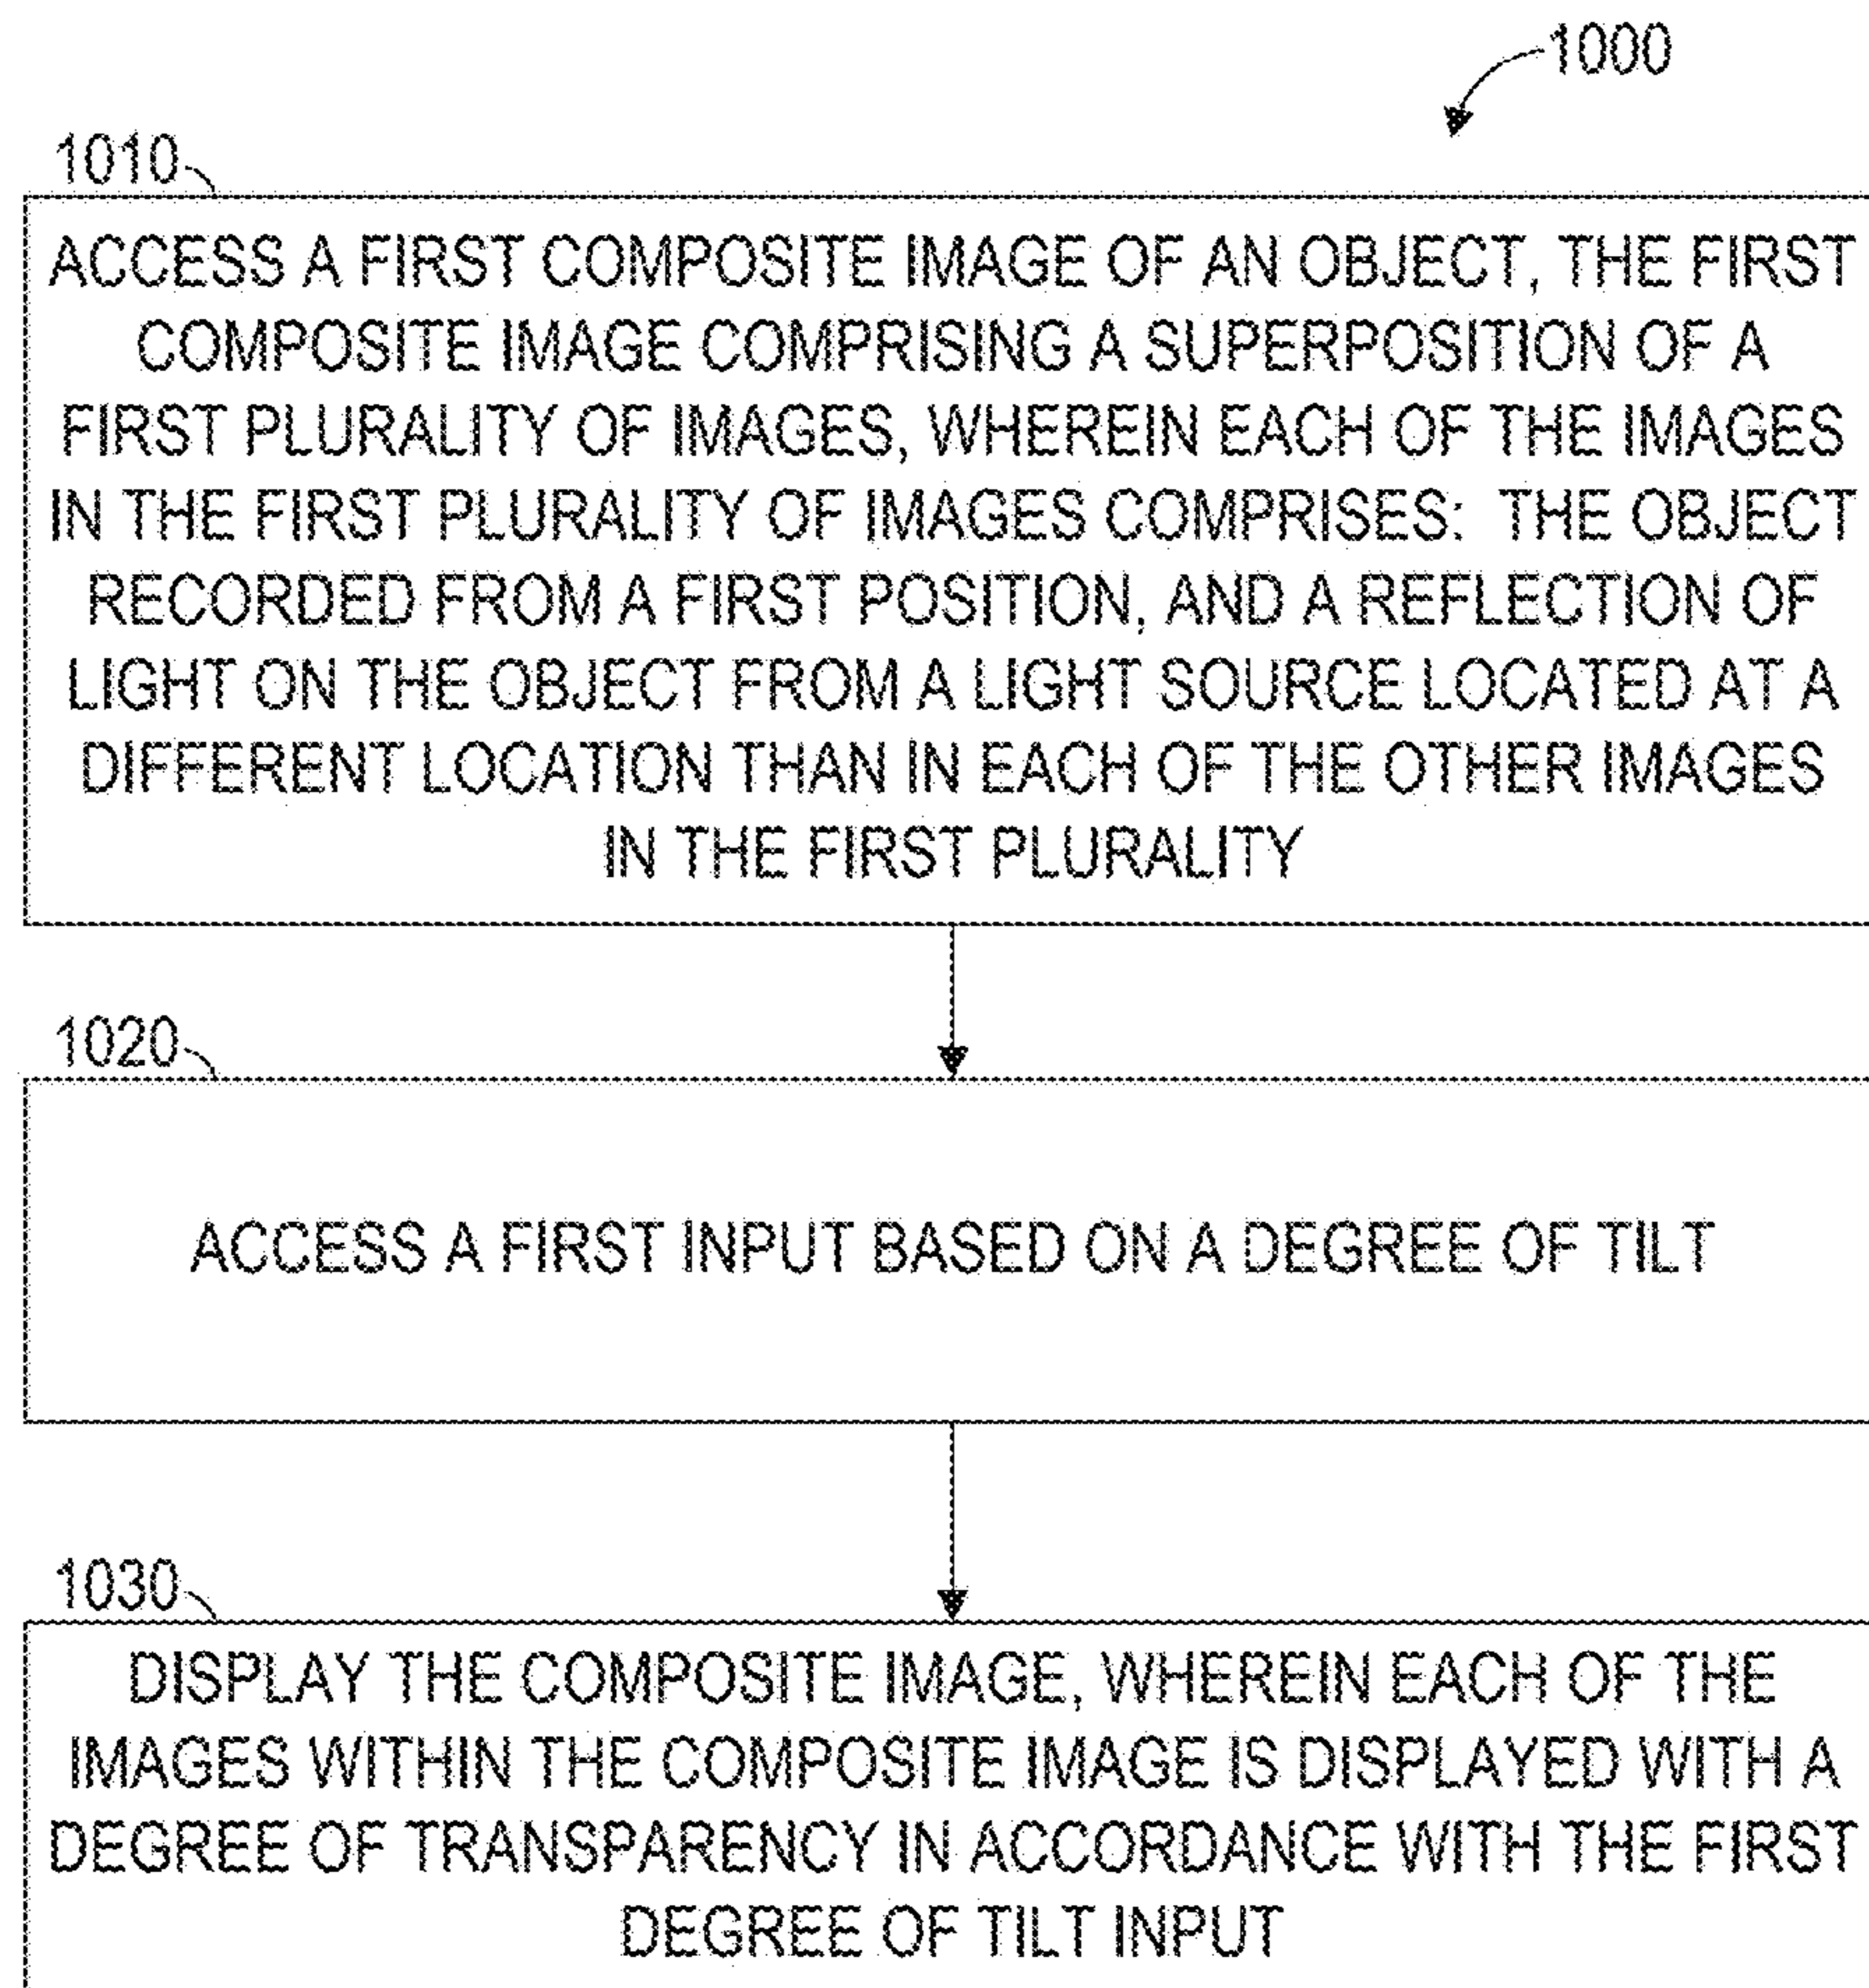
1000

1010

ACCESS A FIRST COMPOSITE IMAGE OF AN OBJECT, THE FIRST COMPOSITE IMAGE COMPRISING A SUPERPOSITION OF A FIRST PLURALITY OF IMAGES, WHEREIN EACH OF THE IMAGES IN THE FIRST PLURALITY OF IMAGES COMPRISES: THE OBJECT RECORDED FROM A FIRST POSITION, AND A REFLECTION OF LIGHT ON THE OBJECT FROM A LIGHT SOURCE LOCATED AT A DIFFERENT LOCATION THAN IN EACH OF THE OTHER IMAGES IN THE FIRST PLURALITY

1020

ACCESS A FIRST INPUT BASED ON A DEGREE OF TILT

1030

DISPLAY THE COMPOSITE IMAGE, WHEREIN EACH OF THE IMAGES WITHIN THE COMPOSITE IMAGE IS DISPLAYED WITH A DEGREE OF TRANSPARENCY IN ACCORDANCE WITH THE FIRST DEGREE OF TILT INPUT